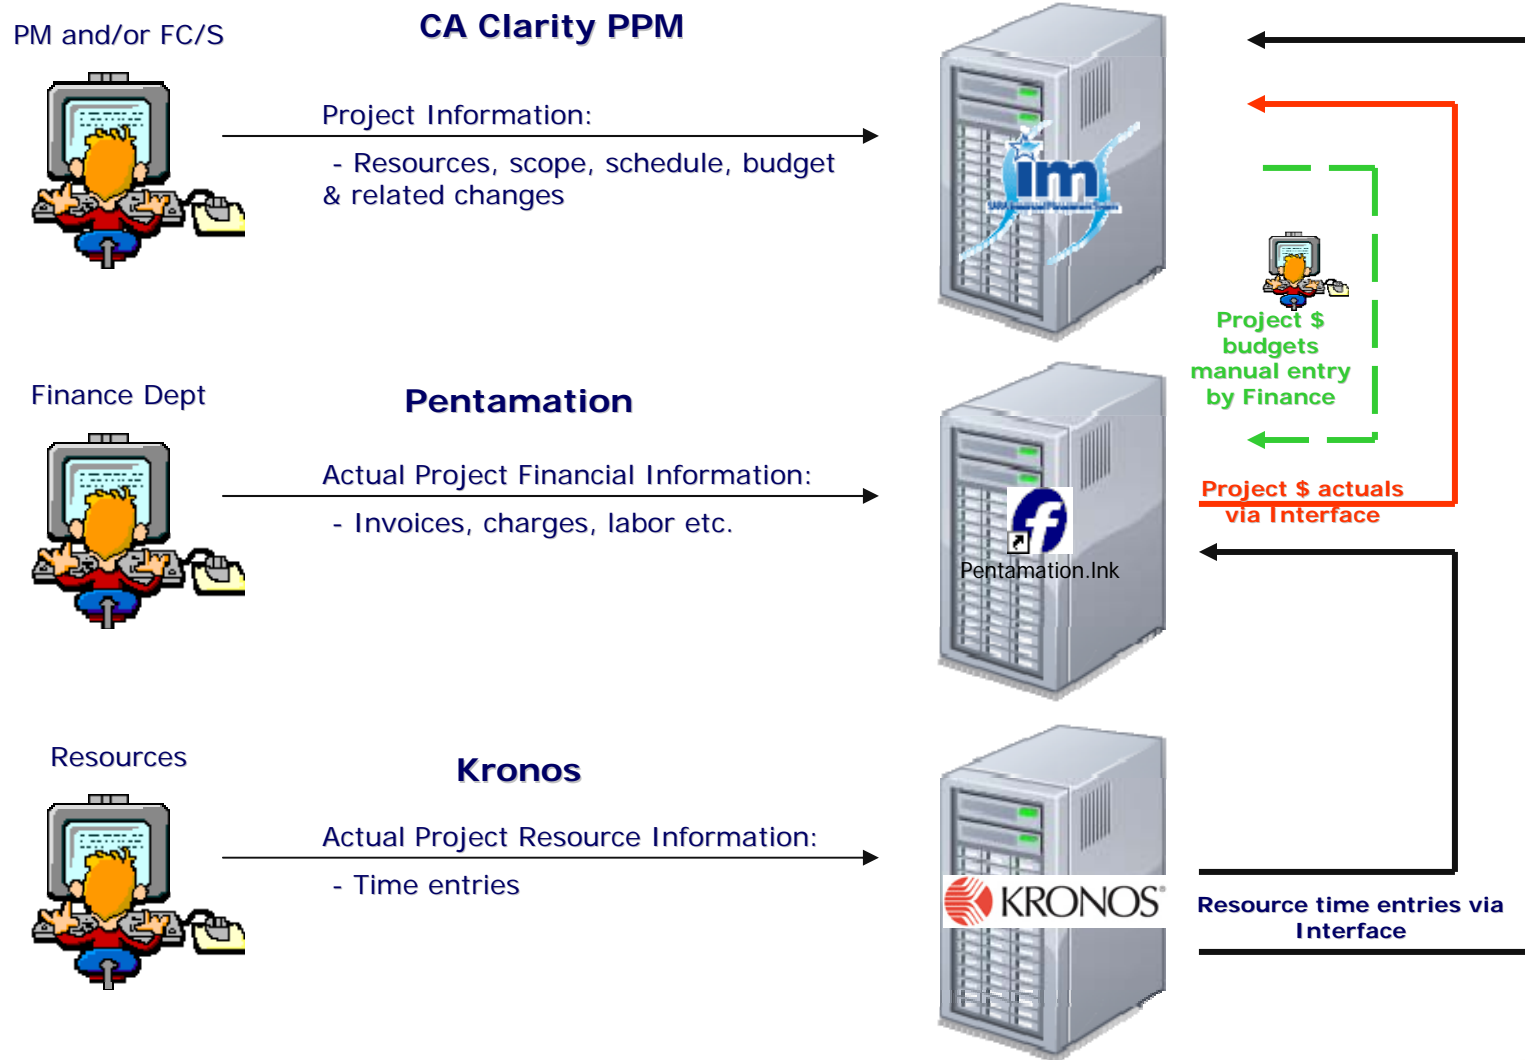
PM and/or FC/S

CA Clarity PPM

Project Information:

- Resources, scope, schedule, budget & related changes

im

Project $ budgets manual entry by Finance

Finance Dept

Pentamation

Actual Project Financial Information:

- Invoices, charges, labor etc.

Pentamation.lnk

Project $ actuals via Interface

Resources

Kronos

Actual Project Resource Information:

- Time entries

KRONOS

Resource time entries via Interface